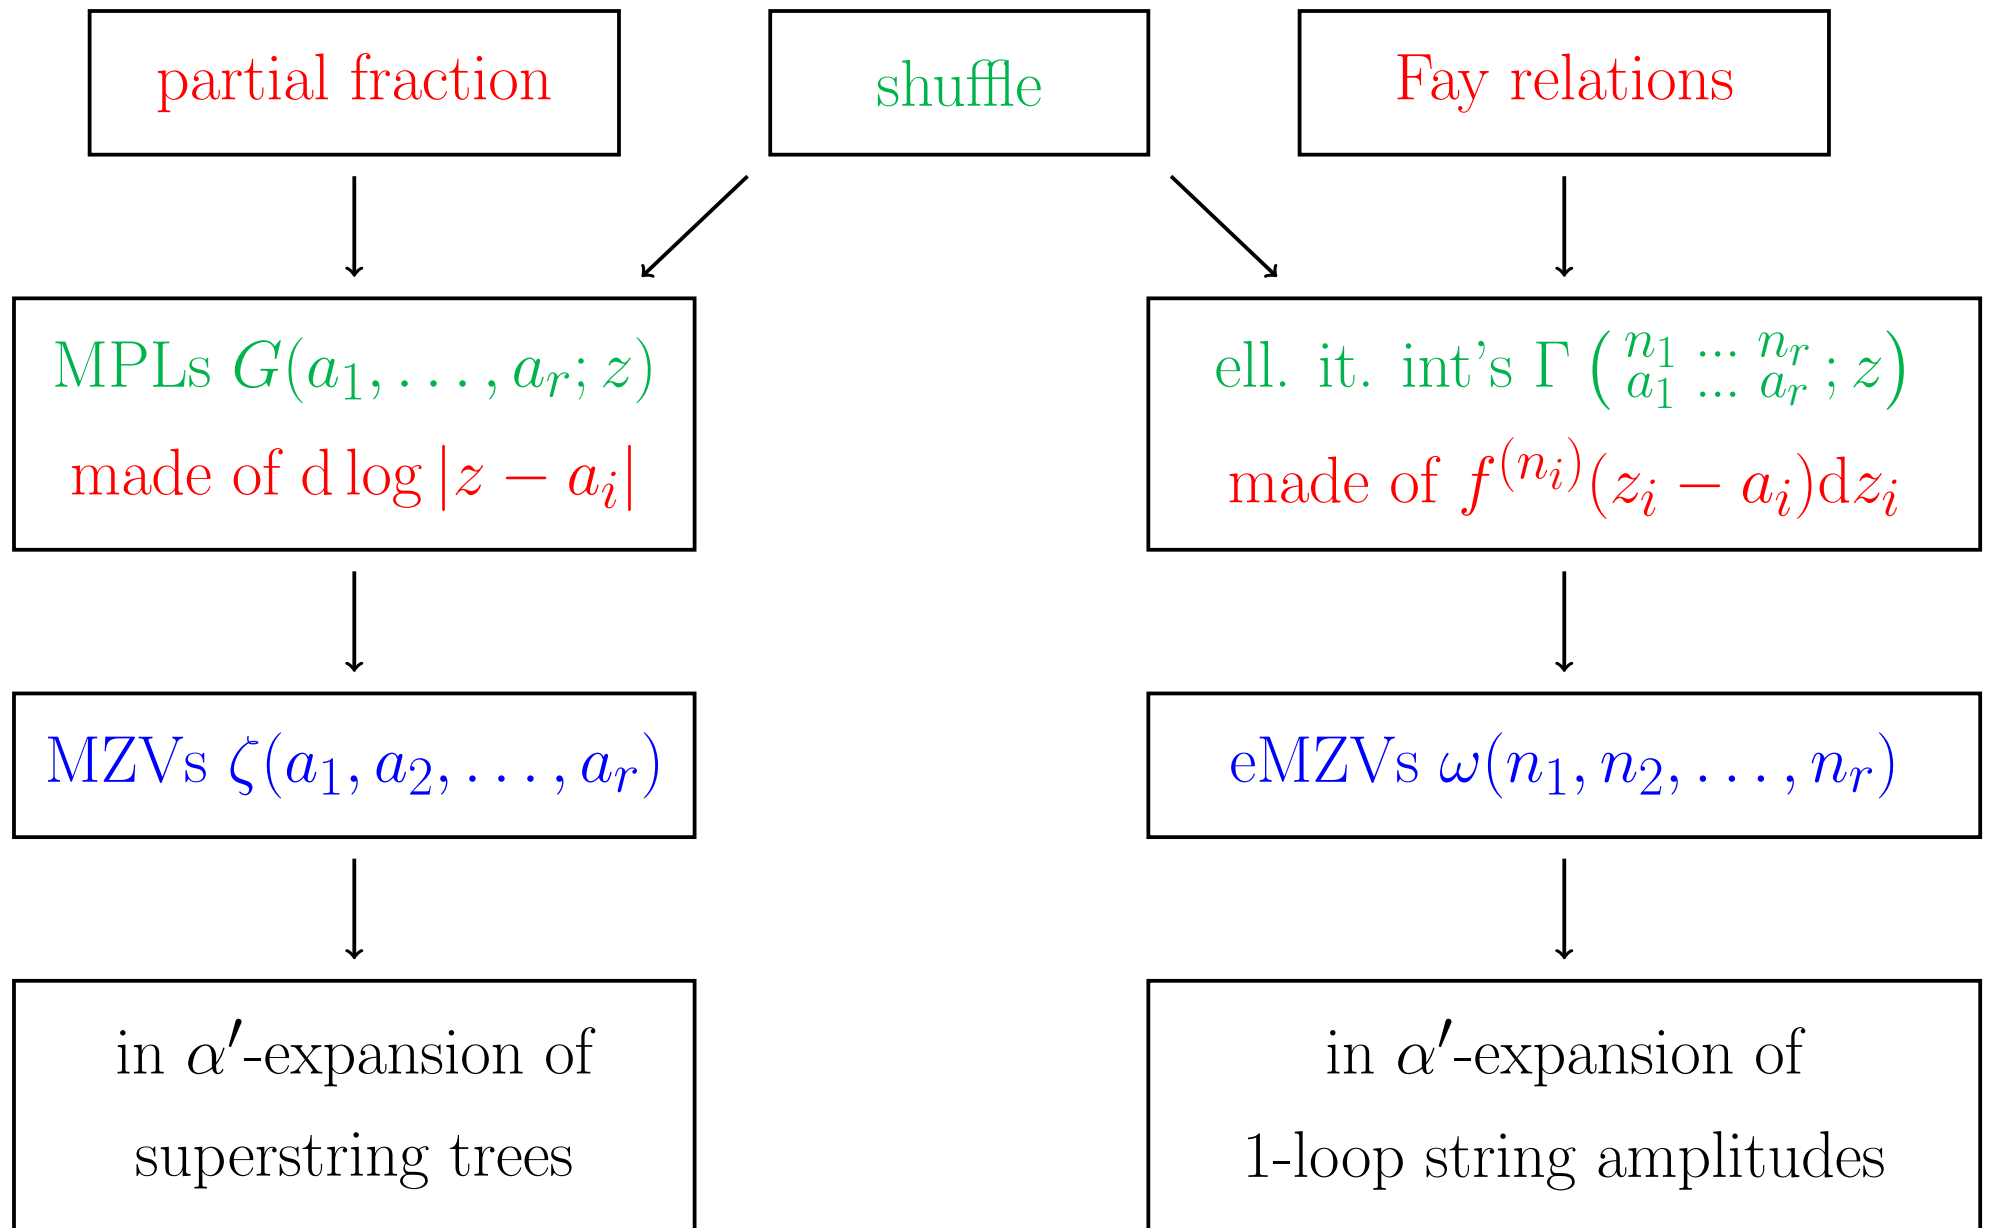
partial fraction

shuffle

Fay relations

MPLs $G(a_1, \ldots, a_r; z)$
made of $\mathrm{d}\log|z - a_i|$

ell. it. int's $\Gamma\left(\begin{smallmatrix} n_1 & \ldots & n_r \\ a_1 & \ldots & a_r \end{smallmatrix}; z\right)$
made of $f^{(n_i)}(z_i - a_i)\mathrm{d}z_i$

MZVs $\zeta(a_1, a_2, \ldots, a_r)$

eMZVs $\omega(n_1, n_2, \ldots, n_r)$

in $\alpha'$-expansion of
superstring trees

in $\alpha'$-expansion of
1-loop string amplitudes